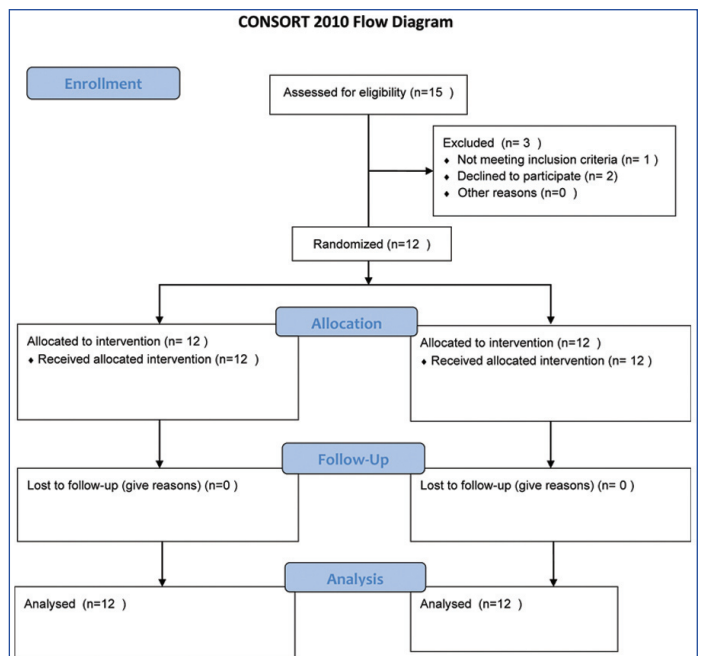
CONSORT 2010 Flow Diagram

Enrollment

Assessed for eligibility (n=15 )

Excluded (n= 3 )
♦ Not meeting inclusion criteria (n= 1 )
♦ Declined to participate (n= 2)
♦ Other reasons (n=0 )

Randomized (n=12 )

Allocation

Allocated to intervention (n= 12 )
♦ Received allocated intervention (n=12 )

Allocated to intervention (n=12 )
♦ Received allocated intervention (n= 12 )

Follow-Up

Lost to follow-up (give reasons) (n=0 )

Lost to follow-up (give reasons) (n= 0 )

Analysis

Analysed (n=12 )

Analysed (n=12 )